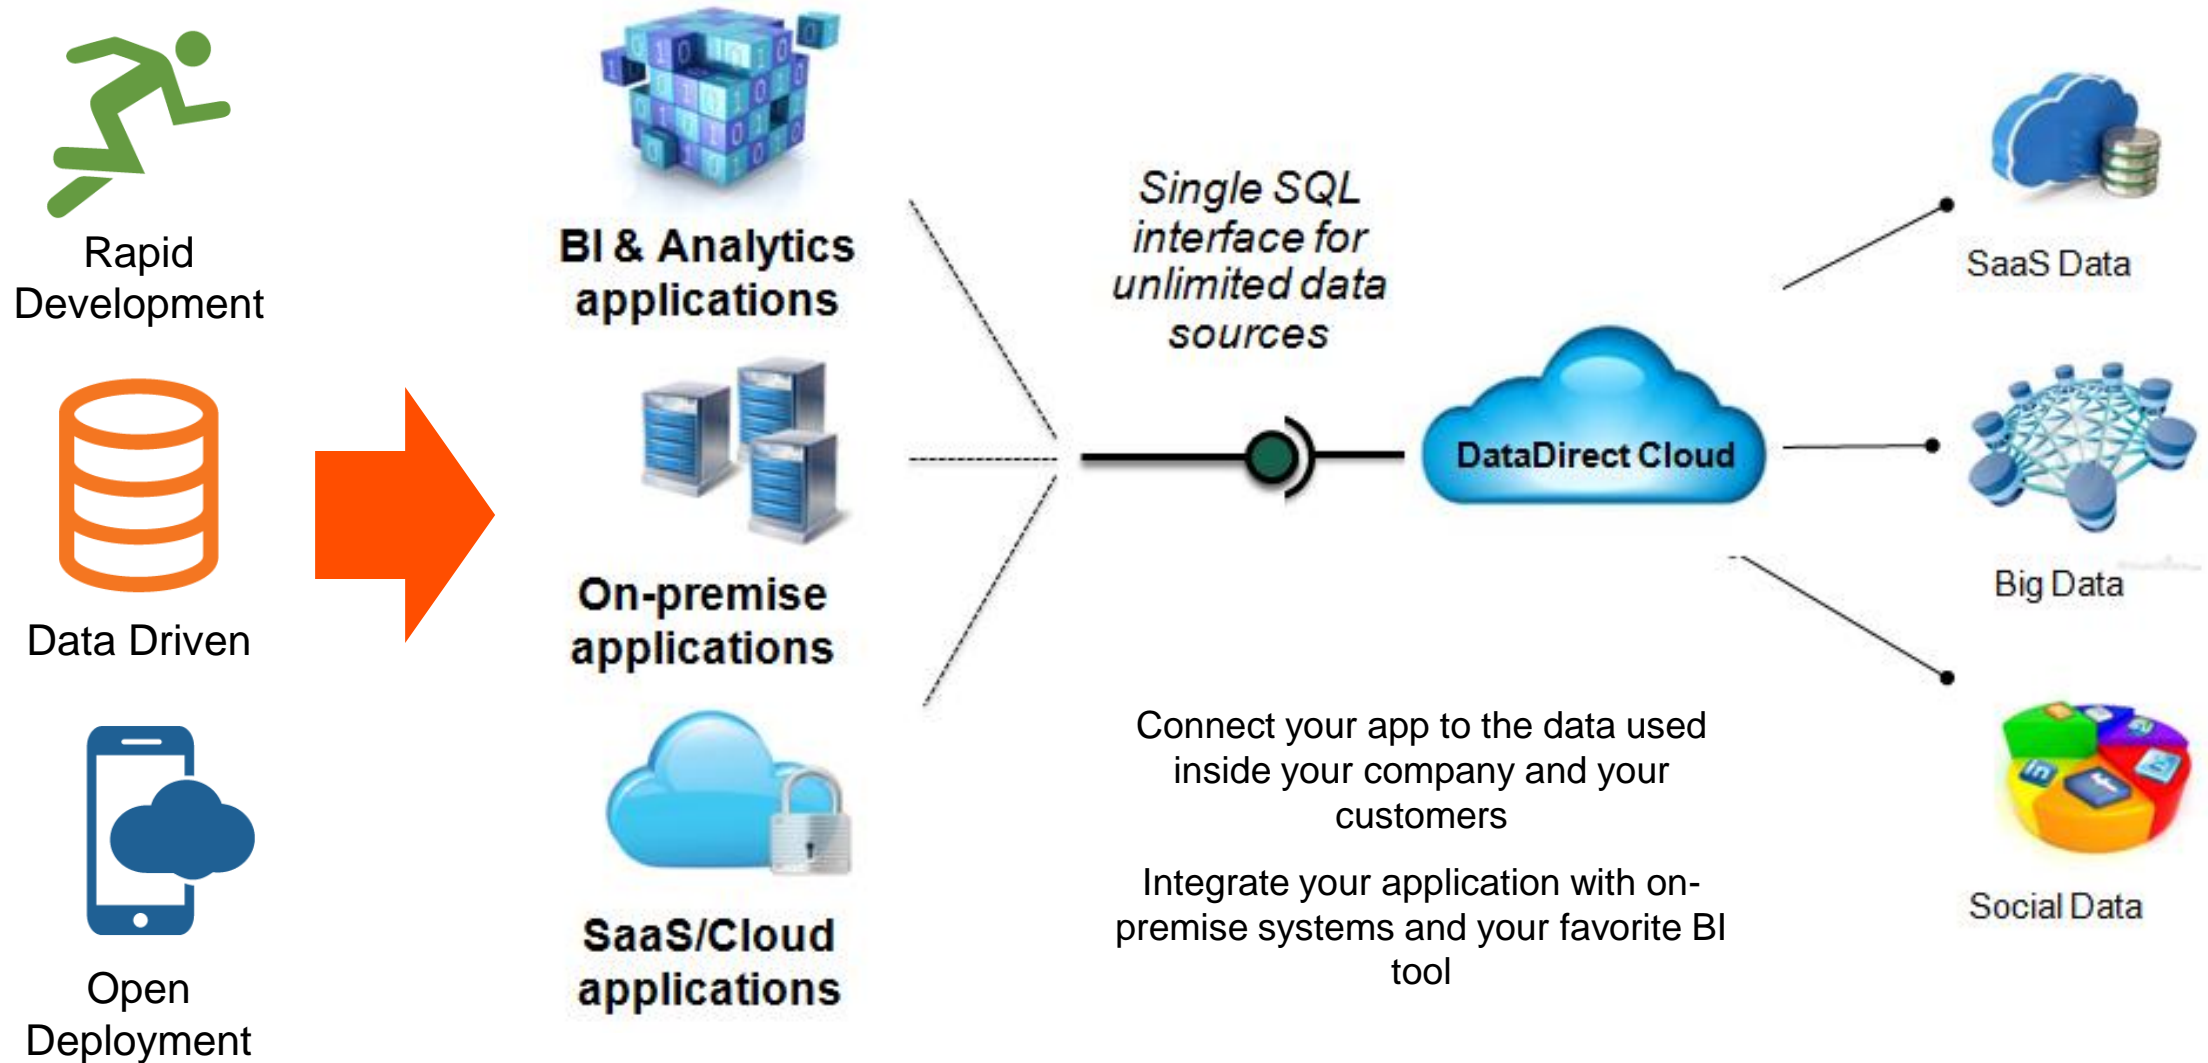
Rapid Development

Data Driven

Open Deployment

BI & Analytics applications

On-premise applications

SaaS/Cloud applications

Single SQL interface for unlimited data sources

DataDirect Cloud

SaaS Data

Big Data

Social Data

Connect your app to the data used inside your company and your customers

Integrate your application with on-premise systems and your favorite BI tool